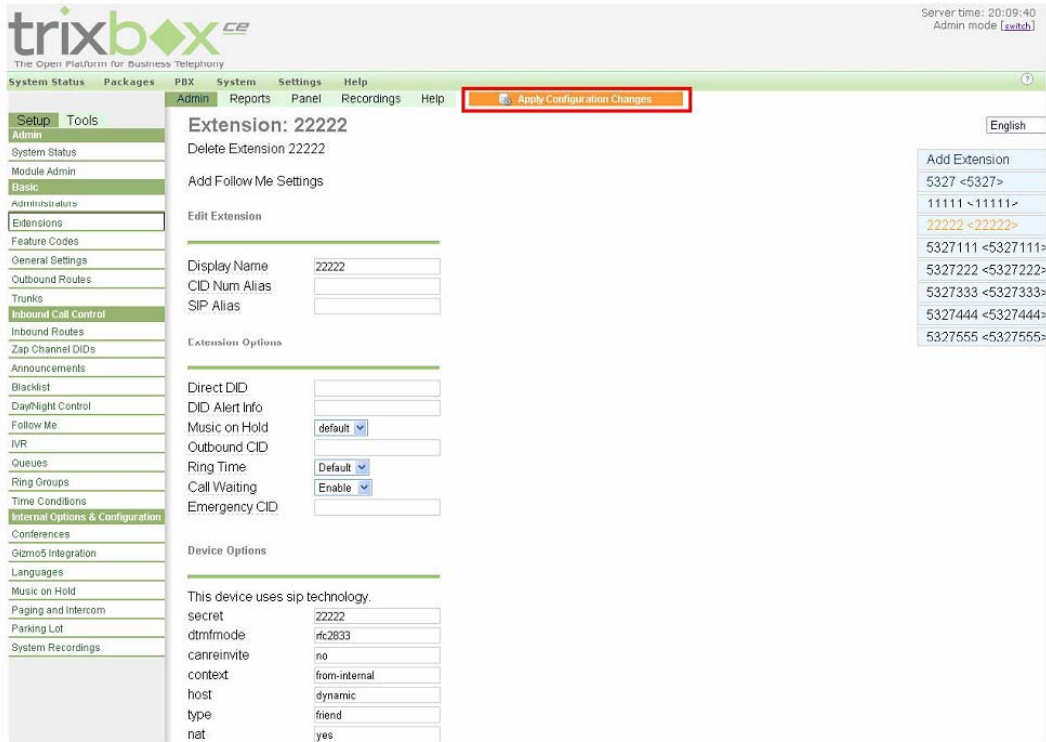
trixbox ce
The Open Platform for Business Telephony

Server time: 20:09:40
Admin mode [switch]

System Status Packages PBX System Settings Help

Admin Reports Panel Recordings Help

Apply Configuration Changes

Setup Tools
Admin
System Status
Module Admin
Basic
Administrators
Extensions
Feature Codes
General Settings
Outbound Routes
Trunks
Inbound Call Control
Inbound Routes
Zap Channel DIDs
Announcements
Blacklist
Day/Night Control
Follow Me
IVR
Queues
Ring Groups
Time Conditions
Internal Options & Configuration
Conferences
Gizmo5 Integration
Languages
Music on Hold
Paging and Intercom
Parking Lot
System Recordings

Extension: 22222
Delete Extension 22222

Add Follow Me Settings

Edit Extension

Display Name 22222
CID Num Alias
SIP Alias

Extension Options

Direct DID
DID Alert Info
Music on Hold default
Outbound CID
Ring Time Default
Call Waiting Enable
Emergency CID

Device Options

This device uses sip technology.
secret 22222
dtmfmode rfc2833
canreinvite no
context from-internal
host dynamic
type friend
nat yes

English

Add Extension
5327 <5327>
11111 <11111>
22222 <22222>
5327111 <5327111>
5327222 <5327222>
5327333 <5327333>
5327444 <5327444>
5327555 <5327555>